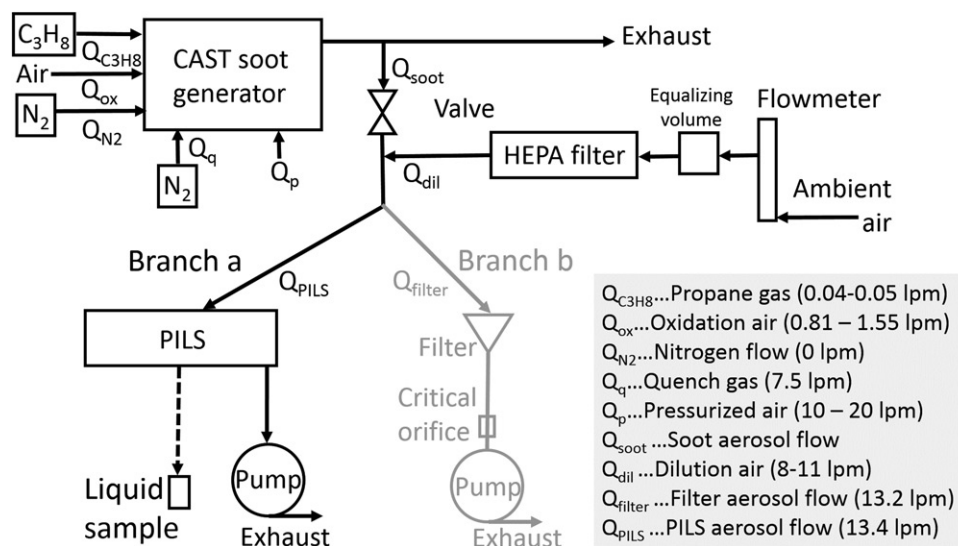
$C_3H_8$
$Q_{C3H8}$
Air
$Q_{ox}$
$N_2$
$Q_{N2}$
CAST soot generator
$Q_q$
$N_2$
$Q_p$
Exhaust
$Q_{soot}$
Valve
Equalizing volume
Flowmeter
HEPA filter
$Q_{dil}$
Ambient air
Branch a
$Q_{PILS}$
Branch b
$Q_{filter}$
PILS
Filter
Critical orifice
Liquid sample
Pump
Exhaust
Pump
Exhaust

$Q_{C3H8}$...Propane gas (0.04-0.05 lpm)
$Q_{ox}$...Oxidation air (0.81 – 1.55 lpm)
$Q_{N2}$...Nitrogen flow (0 lpm)
$Q_q$...Quench gas (7.5 lpm)
$Q_p$...Pressurized air (10 – 20 lpm)
$Q_{soot}$ ...Soot aerosol flow
$Q_{dil}$ ...Dilution air (8-11 lpm)
$Q_{filter}$ ...Filter aerosol flow (13.2 lpm)
$Q_{PILS}$ ...PILS aerosol flow (13.4 lpm)